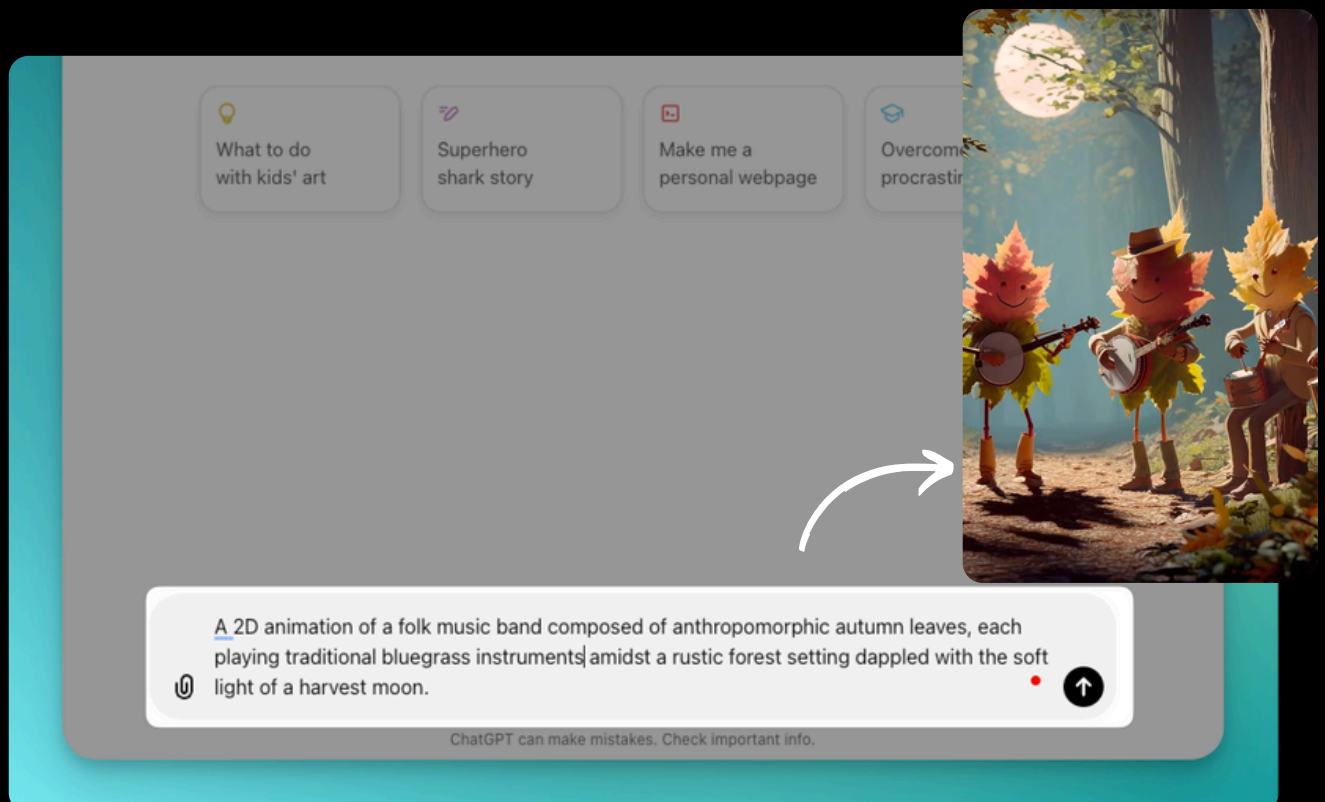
What to do with kids' art

Superhero shark story

Make me a personal webpage

Overcome procrastin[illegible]

A 2D animation of a folk music band composed of anthropomorphic autumn leaves, each playing traditional bluegrass instruments amidst a rustic forest setting dappled with the soft light of a harvest moon.

ChatGPT can make mistakes. Check important info.